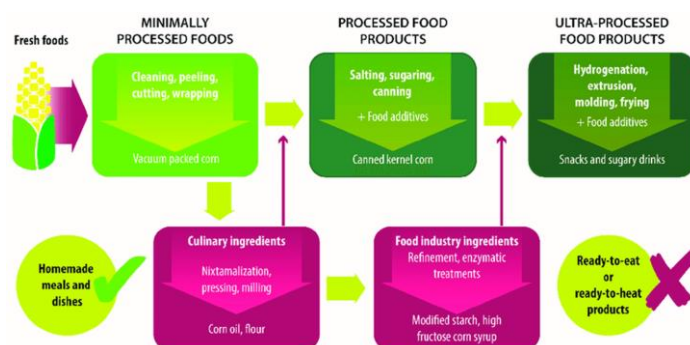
Fresh foods

MINIMALLY PROCESSED FOODS

Cleaning, peeling, cutting, wrapping

Vacuum packed corn

PROCESSED FOOD PRODUCTS

Salting, sugaring, canning

+ Food additives

Canned kernel corn

ULTRA-PROCESSED FOOD PRODUCTS

Hydrogenation, extrusion, molding, frying

+ Food additives

Snacks and sugary drinks

Homemade meals and dishes

Culinary ingredients

Nixtamalization, pressing, milling

Corn oil, flour

Food industry ingredients

Refinement, enzymatic treatments

Modified starch, high fructose corn syrup

Ready-to-eat or ready-to-heat products